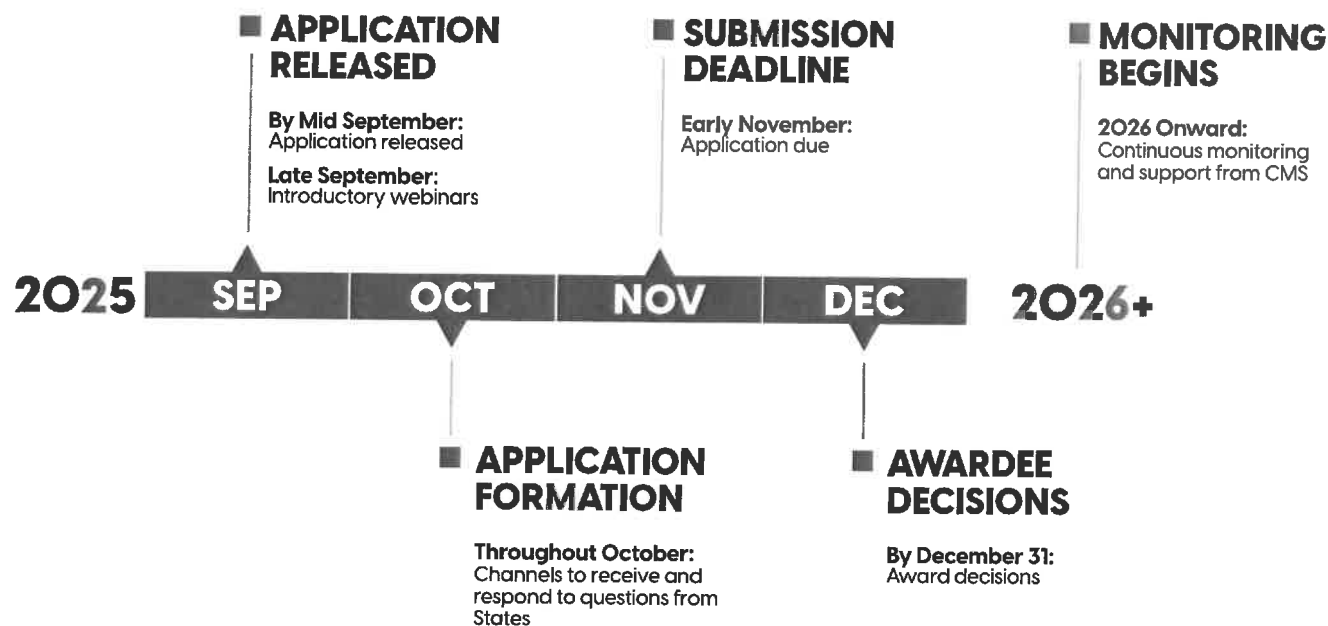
APPLICATION RELEASED

By Mid September:
Application released

Late September:
Introductory webinars

SUBMISSION DEADLINE

Early November:
Application due

MONITORING BEGINS

2026 Onward:
Continuous monitoring and support from CMS

2025 SEP OCT NOV DEC 2026+

APPLICATION FORMATION

Throughout October:
Channels to receive and respond to questions from States

AWARDEE DECISIONS

By December 31:
Award decisions